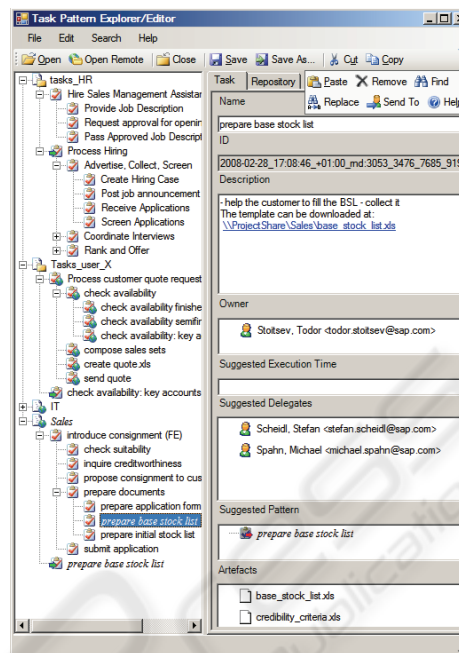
Task Pattern Explorer/Editor

File Edit Search Help

Open Open Remote Close Save Save As... Cut Copy

tasks_HR
Hire Sales Management Assistar
Provide Job Description
Request approval for openin
Pass Approved Job Descript
Process Hiring
Advertise, Collect, Screen
Create Hiring Case
Post job announcement
Receive Applications
Screen Applications
Coordinate Interviews
Rank and Offer
Tasks_user_X
Process customer quote request
check availability
check availability finishe
check availability semifir
check availability: key a
compose sales sets
create quote.xls
send quote
check availability: key accounts
IT
Sales
introduce consignment (FE)
check suitability
inquire creditworthiness
propose consignment to cus
prepare documents
prepare application form
prepare base stock list
prepare initial stock list
submit application
prepare base stock list

Task Repository Paste Remove Find
Replace Send To Help

Name
prepare base stock list
ID
2008-02-28_17:08:46_+01:00_md:3053_3476_7685_91
Description
- help the customer to fill the BSL - collect it
The template can be downloaded at:
\\ProjectShare\Sales\base_stock_list.xls

Owner
Stoitsev, Todor <todor.stoitsev@sap.com>

Suggested Execution Time

Suggested Delegates
Scheidl, Stefan <stefan.scheidl@sap.com>
Spahn, Michael <michael.spahn@sap.com>

Suggested Pattern
prepare base stock list

Artefacts
base_stock_list.xls
credibility_criteria.xls